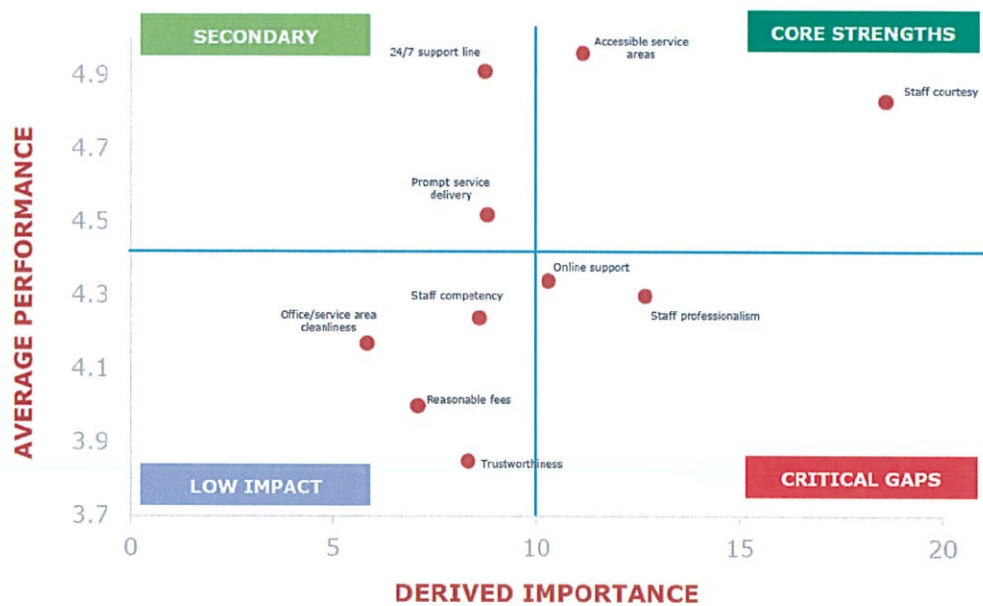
SECONDARY

CORE STRENGTHS

LOW IMPACT

CRITICAL GAPS

24/7 support line

Accessible service areas

Staff courtesy

Prompt service delivery

Online support

Staff competency

Staff professionalism

Office/service area cleanliness

Reasonable fees

Trustworthiness

AVERAGE PERFORMANCE

4.9

4.7

4.5

4.3

4.1

3.9

3.7

0

5

10

15

20

DERIVED IMPORTANCE